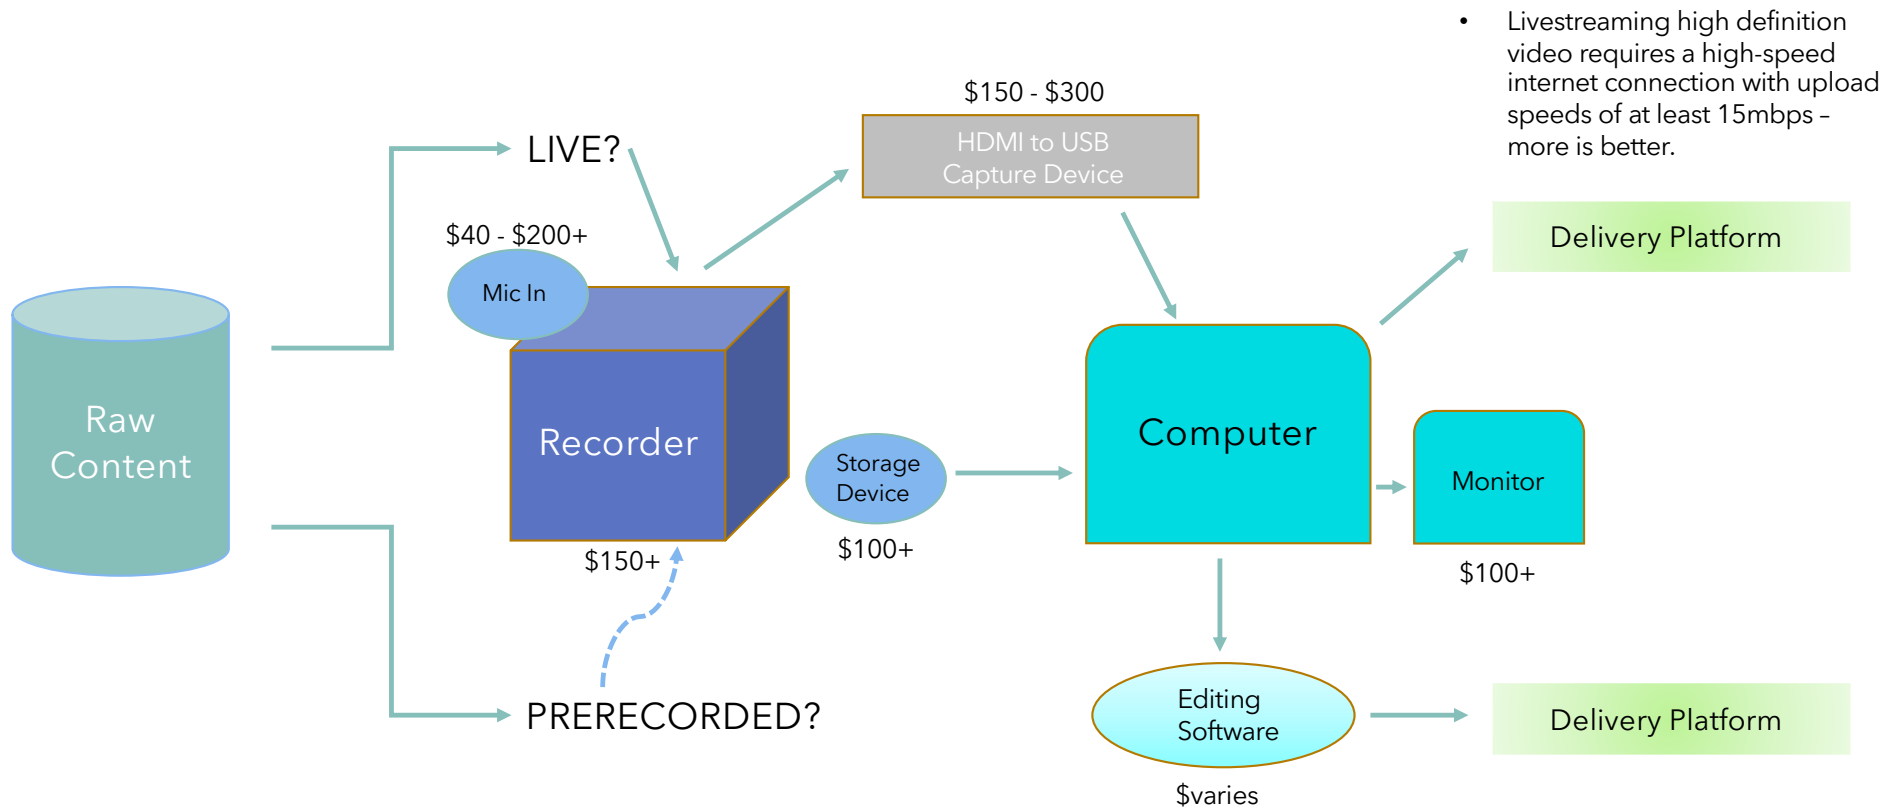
• Livestreaming high definition video requires a high-speed internet connection with upload speeds of at least 15mbps – more is better.

$150 - $300

HDMI to USB Capture Device

LIVE?

$40 - $200+

Mic In

Delivery Platform

Raw Content

Recorder

Computer

Storage Device

Monitor

$150+

$100+

$100+

Editing Software

PRERECORDED?

Delivery Platform

$varies